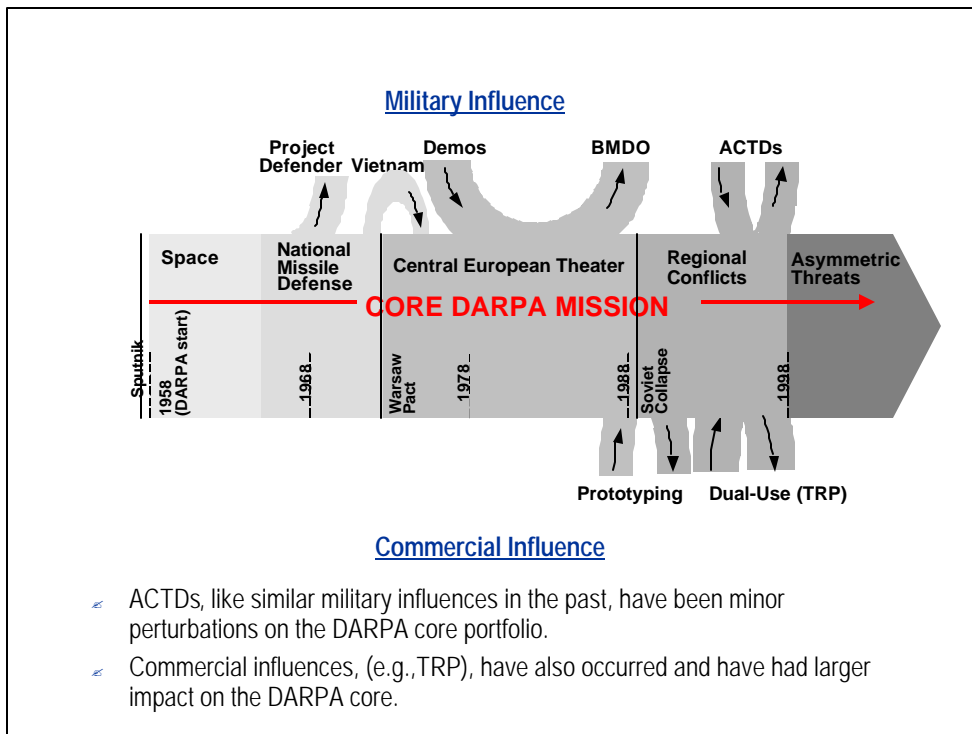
Military Influence

Project Defender

Vietnam

Demos

BMDO

ACTDs

Space

National Missile Defense

Central European Theater

Regional Conflicts

Asymmetric Threats

CORE DARPA MISSION

Sputnik

1958 (DARPA start)

1968

Warsaw Pact

1978

1988

Soviet Collapse

1998

Prototyping

Dual-Use (TRP)

Commercial Influence

ACTDs, like similar military influences in the past, have been minor perturbations on the DARPA core portfolio.

Commercial influences, (e.g.,TRP), have also occurred and have had larger impact on the DARPA core.